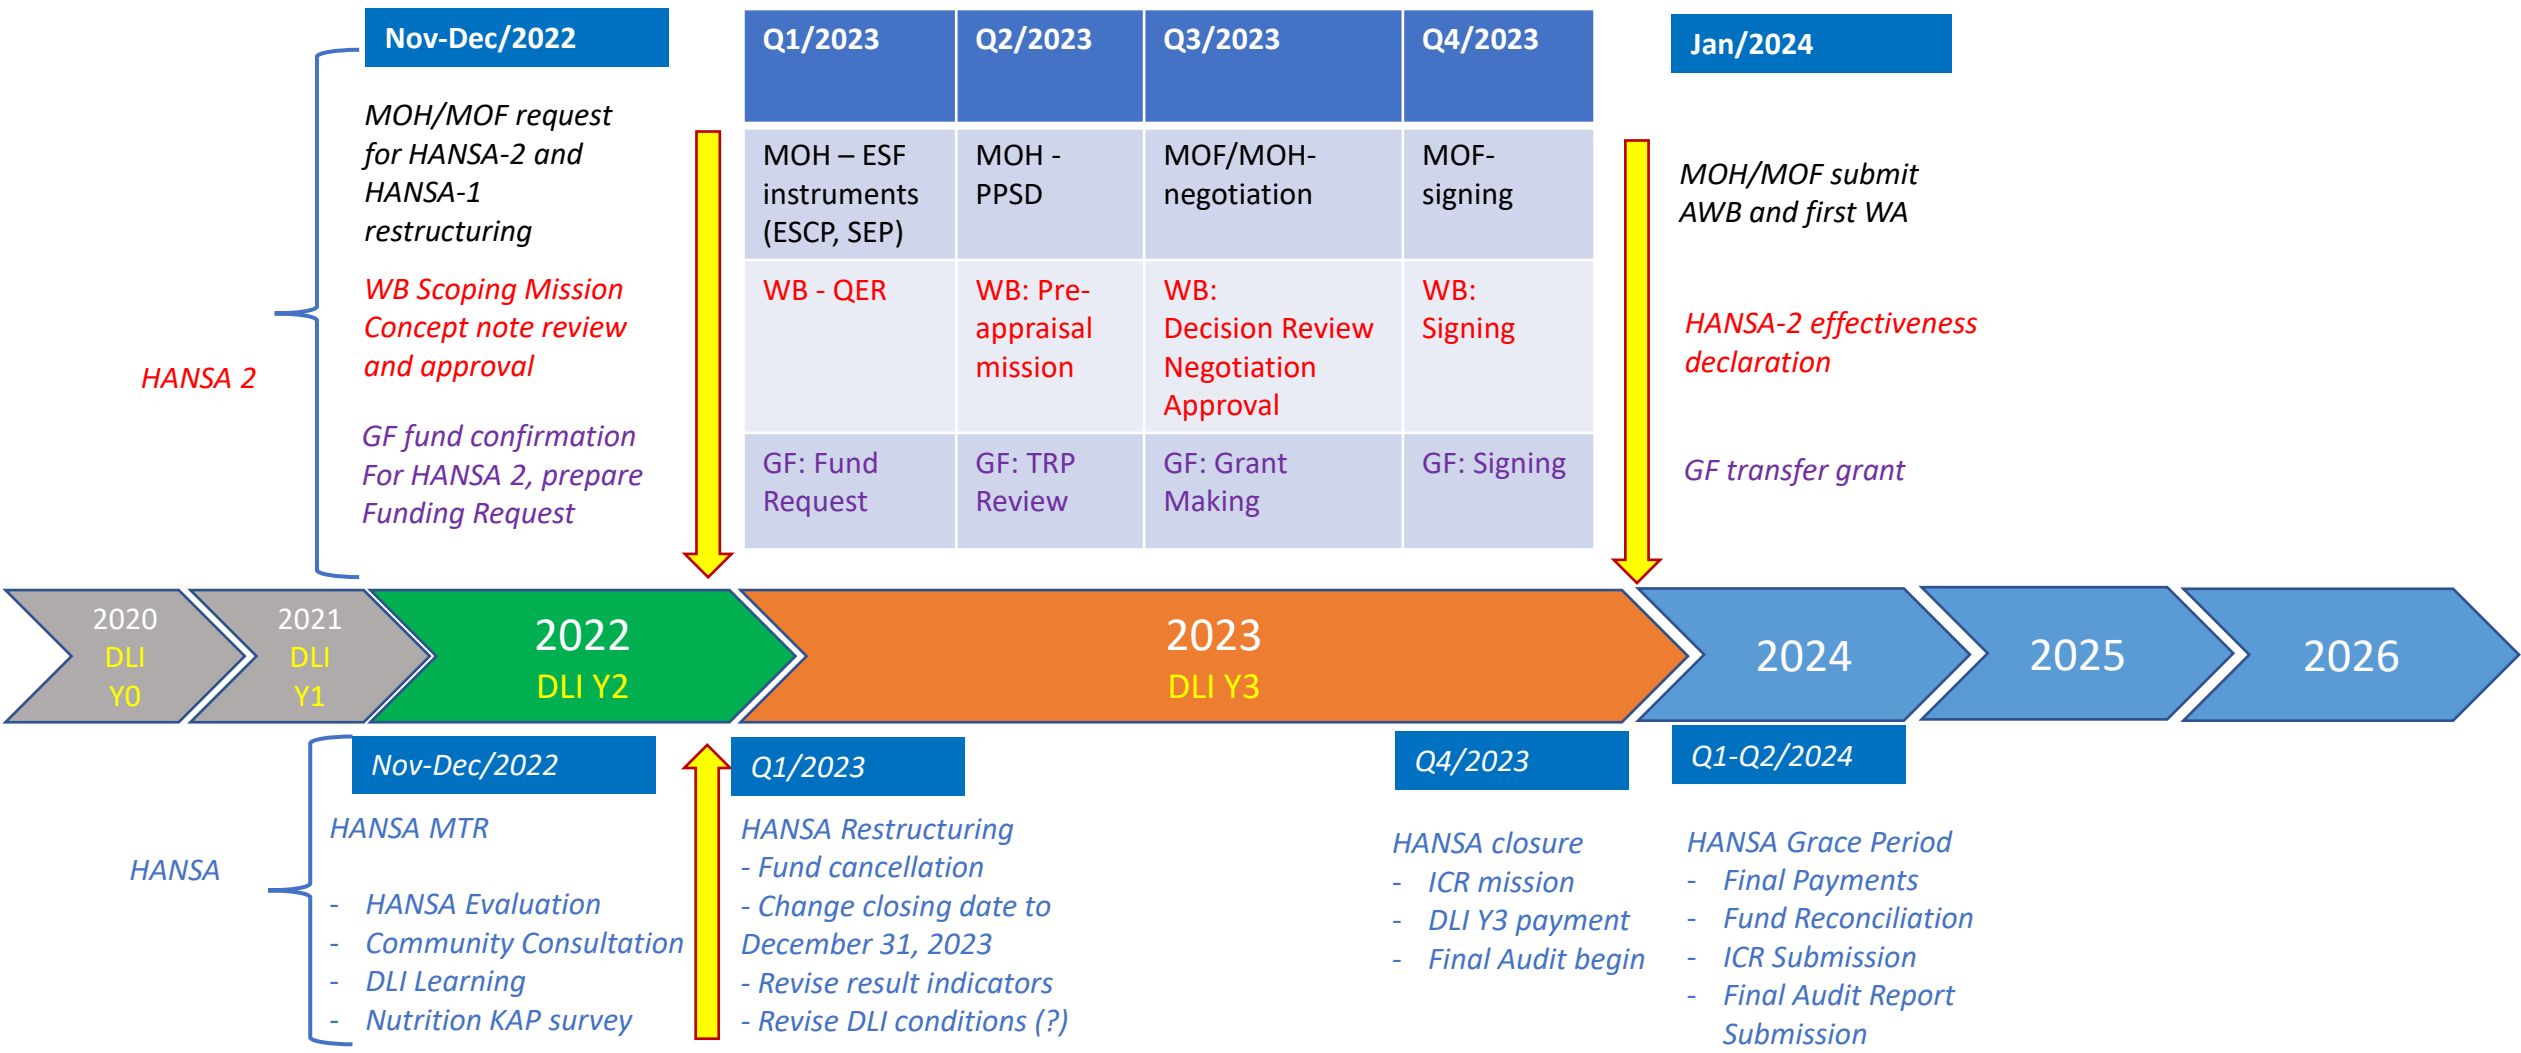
Nov-Dec/2022

MOH/MOF request for HANSA-2 and HANSA-1 restructuring

WB Scoping Mission Concept note review and approval

GF fund confirmation For HANSA 2, prepare Funding Request

HANSA 2

| Q1/2023 | Q2/2023 | Q3/2023 | Q4/2023 |
|---|---|---|---|
| MOH – ESF instruments (ESCP, SEP) | MOH - PPSD | MOF/MOH-negotiation | MOF-signing |
| WB - QER | WB: Pre-appraisal mission | WB: Decision Review Negotiation Approval | WB: Signing |
| GF: Fund Request | GF: TRP Review | GF: Grant Making | GF: Signing |

Jan/2024

MOH/MOF submit AWB and first WA

HANSA-2 effectiveness declaration

GF transfer grant

2020 DLI Y0

2021 DLI Y1

2022 DLI Y2

2023 DLI Y3

2024

2025

2026

HANSA

Nov-Dec/2022

HANSA MTR

- HANSA Evaluation
- Community Consultation
- DLI Learning
- Nutrition KAP survey

Q1/2023

HANSA Restructuring
- Fund cancellation
- Change closing date to December 31, 2023
- Revise result indicators
- Revise DLI conditions (?)

Q4/2023

HANSA closure
- ICR mission
- DLI Y3 payment
- Final Audit begin

Q1-Q2/2024

HANSA Grace Period
- Final Payments
- Fund Reconciliation
- ICR Submission
- Final Audit Report Submission